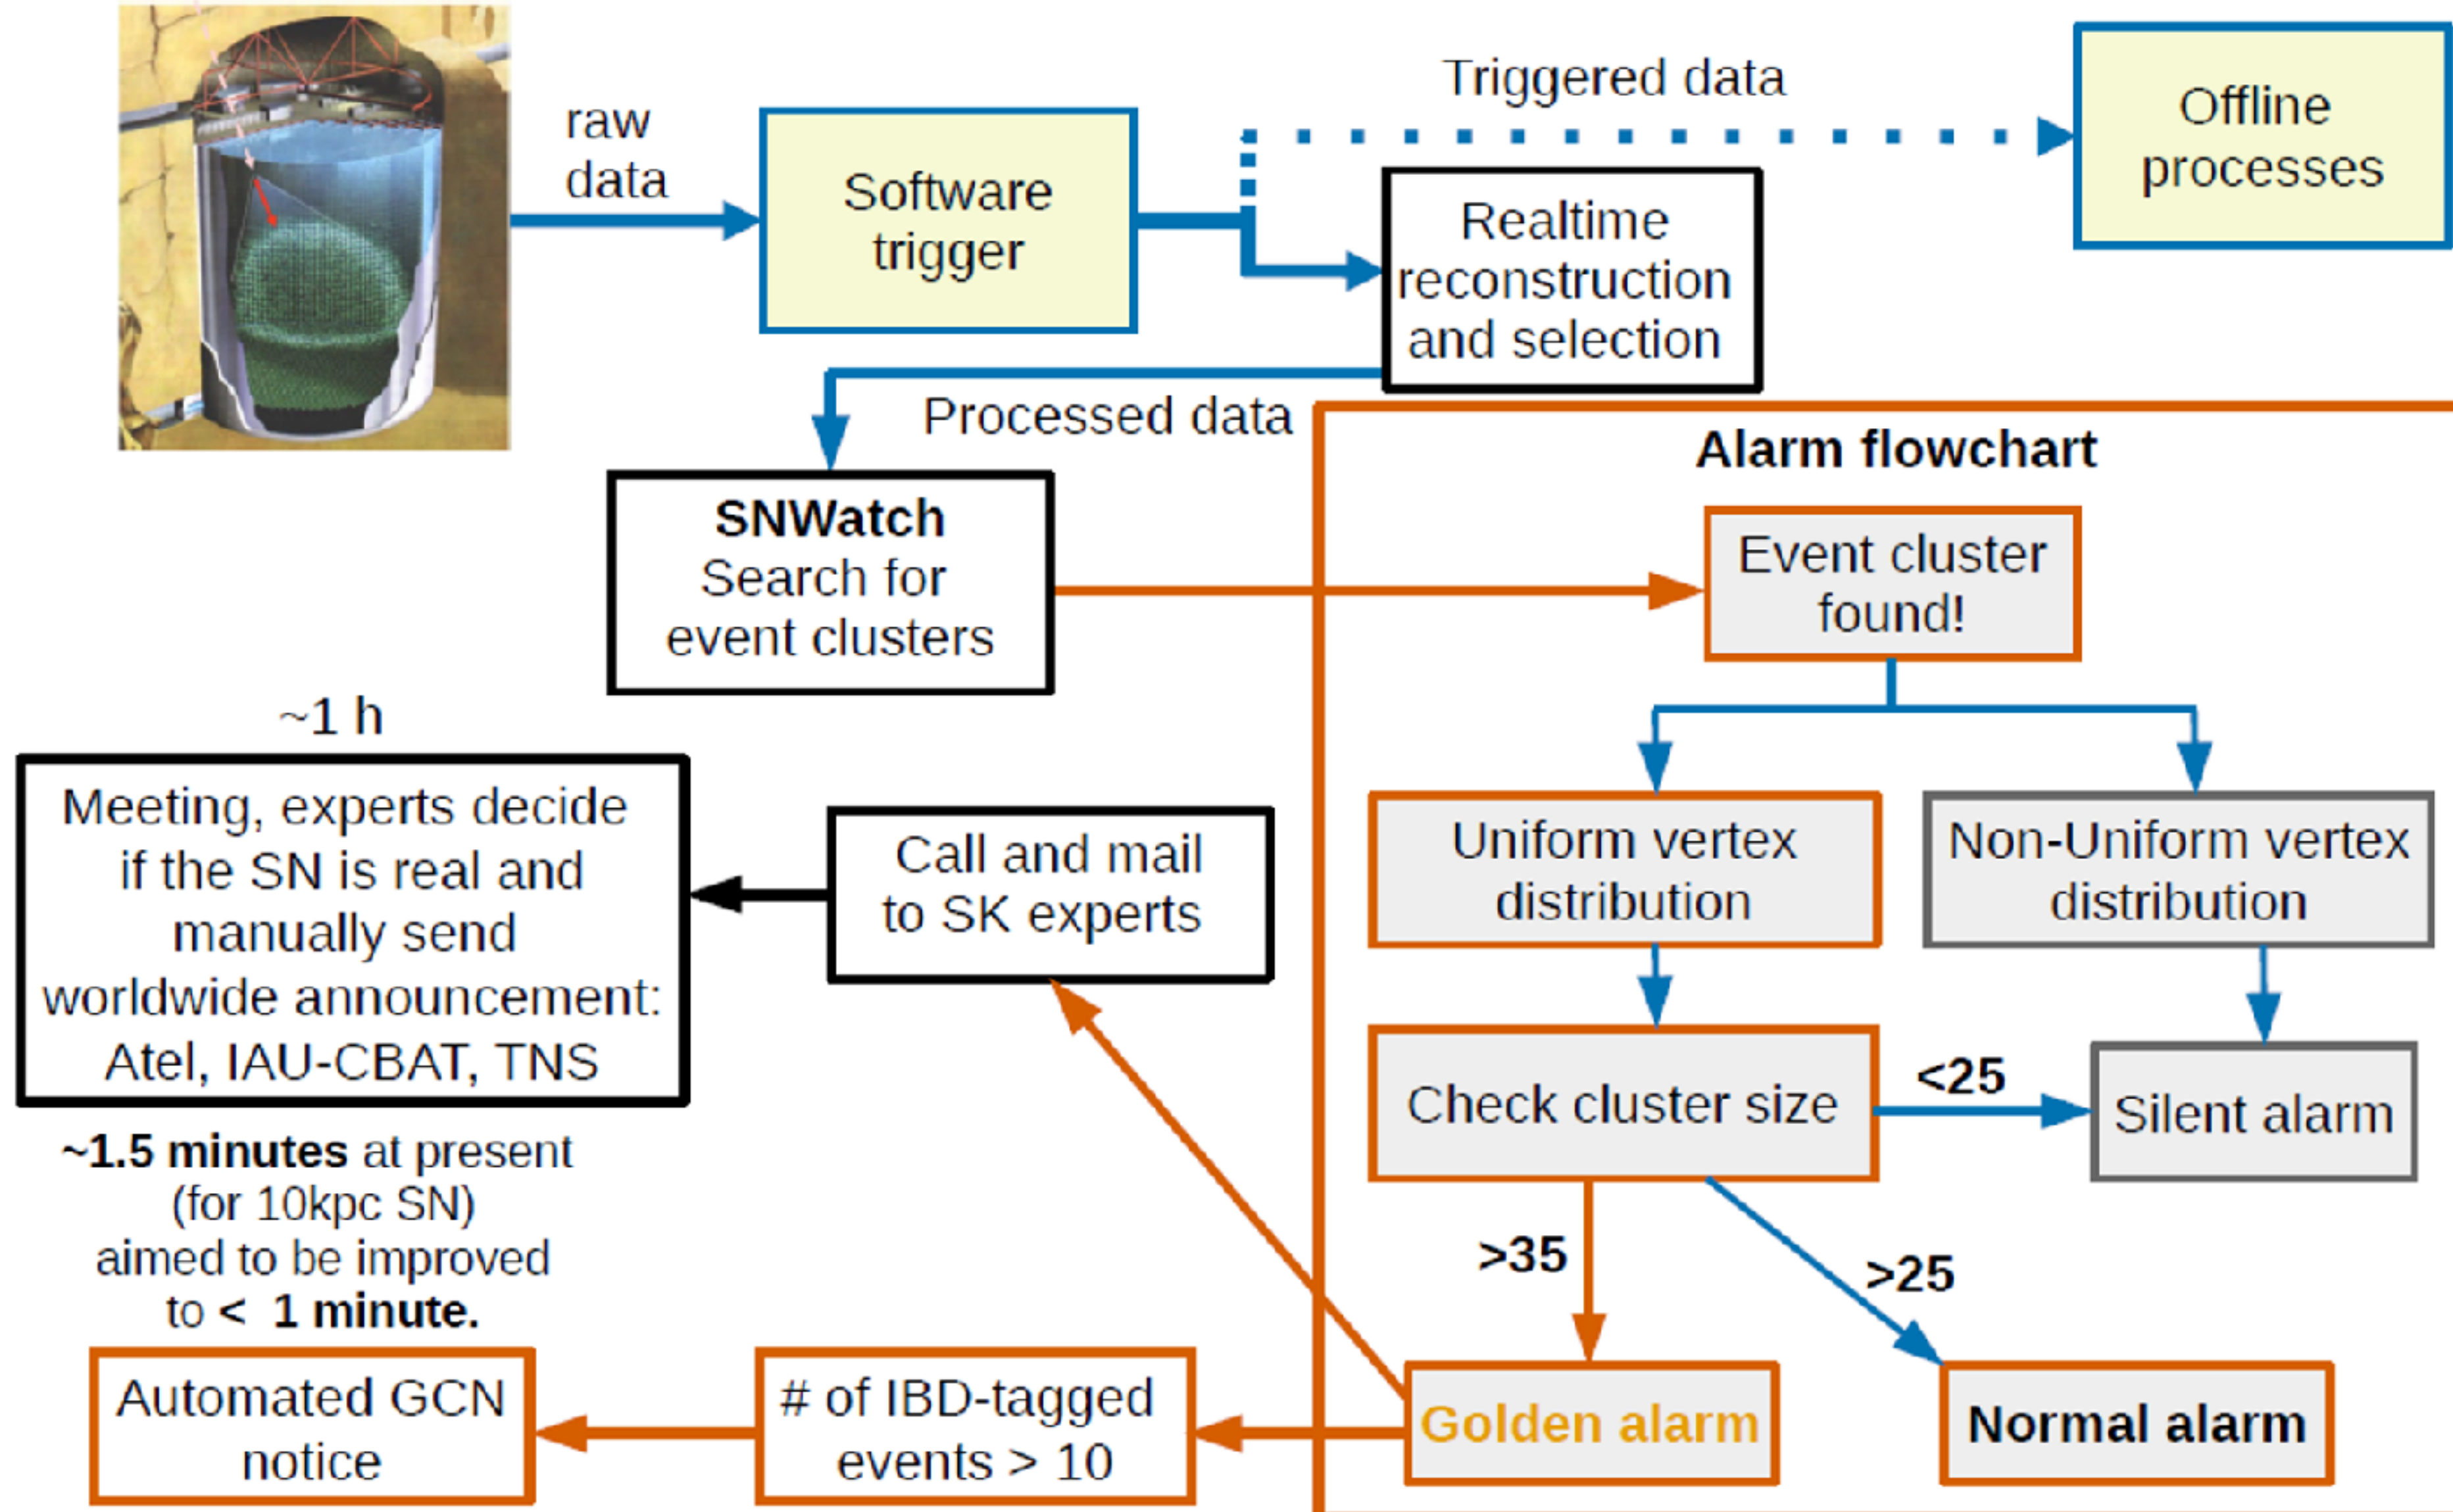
raw data

Software trigger

Triggered data

Offline processes

Realtime reconstruction and selection

Processed data

SNWatch
Search for event clusters

Alarm flowchart

Event cluster found!

Uniform vertex distribution

Non-Uniform vertex distribution

Check cluster size

<25

Silent alarm

>35

>25

Golden alarm

Normal alarm

~1 h

Meeting, experts decide if the SN is real and manually send worldwide announcement: Atel, IAU-CBAT, TNS

Call and mail to SK experts

~1.5 minutes at present (for 10kpc SN) aimed to be improved to < 1 minute.

Automated GCN notice

# of IBD-tagged events > 10